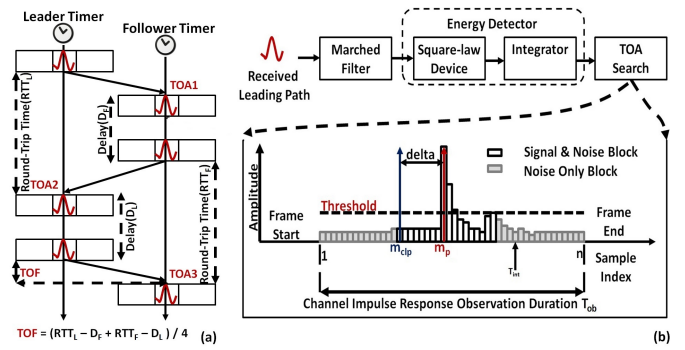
Leader Timer

Follower Timer

TOA1

Round-Trip Time($RTT_L$)

Delay($D_F$)

TOA2

Delay($D_L$)

Round-Trip Time($RTT_F$)

TOF

TOA3

TOF = ($RTT_L$ – $D_F$ + $RTT_F$ – $D_L$) / 4

(a)

Received Leading Path

Marched Filter

Energy Detector

Square-law Device

Integrator

TOA Search

Amplitude

delta

Signal & Noise Block

Noise Only Block

Threshold

Frame Start

Frame End

1

$m_{clip}$

$m_p$

$T_{int}$

n

Sample Index

Channel Impulse Response Observation Duration $T_{ob}$

(b)